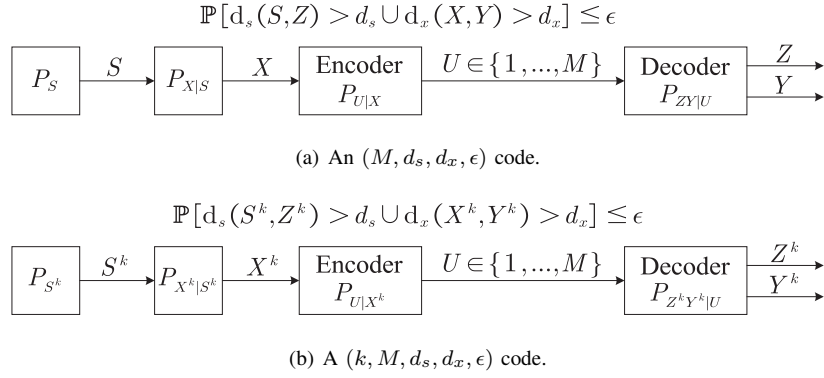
$\mathbb{P}[\mathrm{d}_s(S,Z) > d_s \cup \mathrm{d}_x(X,Y) > d_x] \leq \epsilon$

$P_S$ $S$ $P_{X|S}$ $X$ Encoder $P_{U|X}$ $U \in \{1,...,M\}$ Decoder $P_{ZY|U}$ $Z$ $Y$

(a) An $(M, d_s, d_x, \epsilon)$ code.

$\mathbb{P}[\mathrm{d}_s(S^k,Z^k) > d_s \cup \mathrm{d}_x(X^k,Y^k) > d_x] \leq \epsilon$

$P_{S^k}$ $S^k$ $P_{X^k|S^k}$ $X^k$ Encoder $P_{U|X^k}$ $U \in \{1,...,M\}$ Decoder $P_{Z^kY^k|U}$ $Z^k$ $Y^k$

(b) A $(k, M, d_s, d_x, \epsilon)$ code.